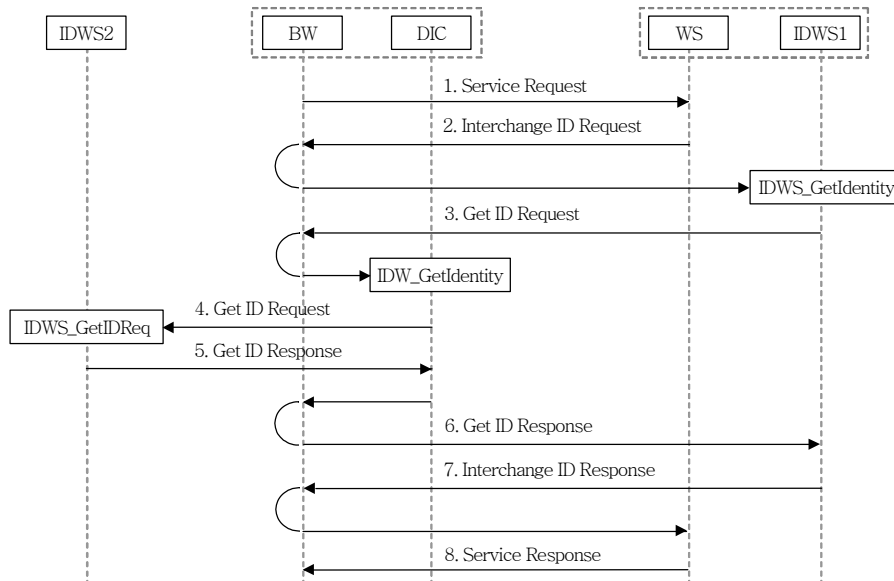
IDWS2

BW

DIC

WS

IDWS1

1. Service Request

2. Interchange ID Request

IDWS_GetIdentity

3. Get ID Request

IDW_GetIdentity

4. Get ID Request

IDWS_GetIDReq

5. Get ID Response

6. Get ID Response

7. Interchange ID Response

8. Service Response